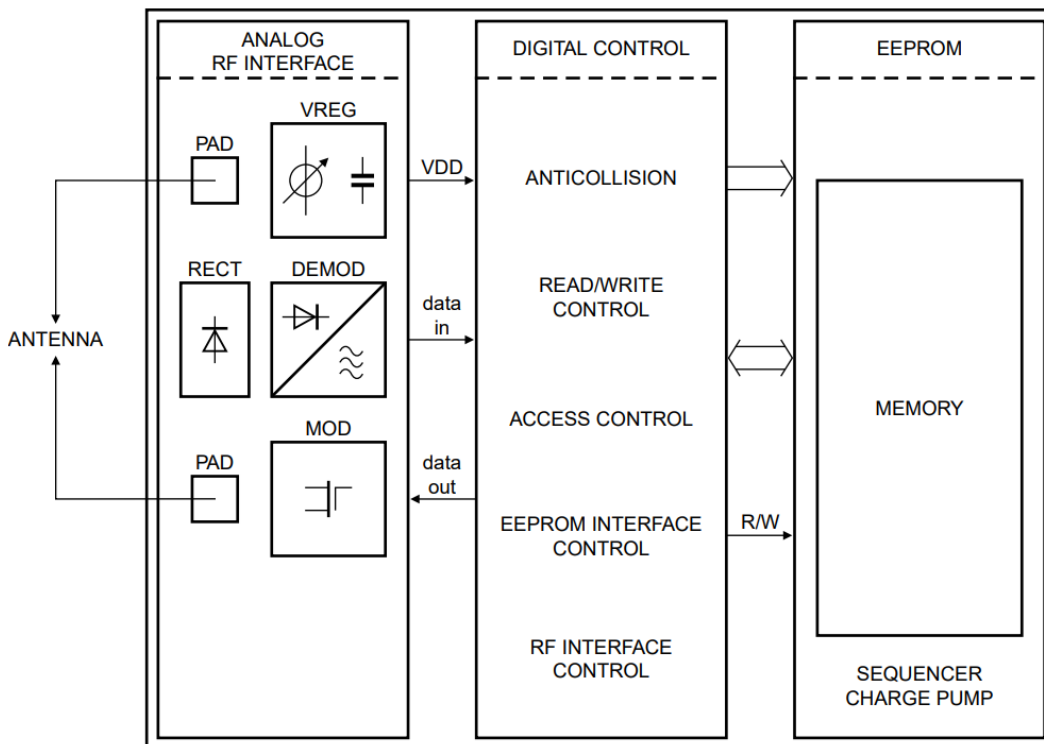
ANALOG RF INTERFACE

PAD

VREG

RECT

DEMOD

MOD

PAD

ANTENNA

VDD

data in

data out

DIGITAL CONTROL

ANTICOLLISION

READ/WRITE CONTROL

ACCESS CONTROL

EEPROM INTERFACE CONTROL

RF INTERFACE CONTROL

R/W

EEPROM

MEMORY

SEQUENCER CHARGE PUMP